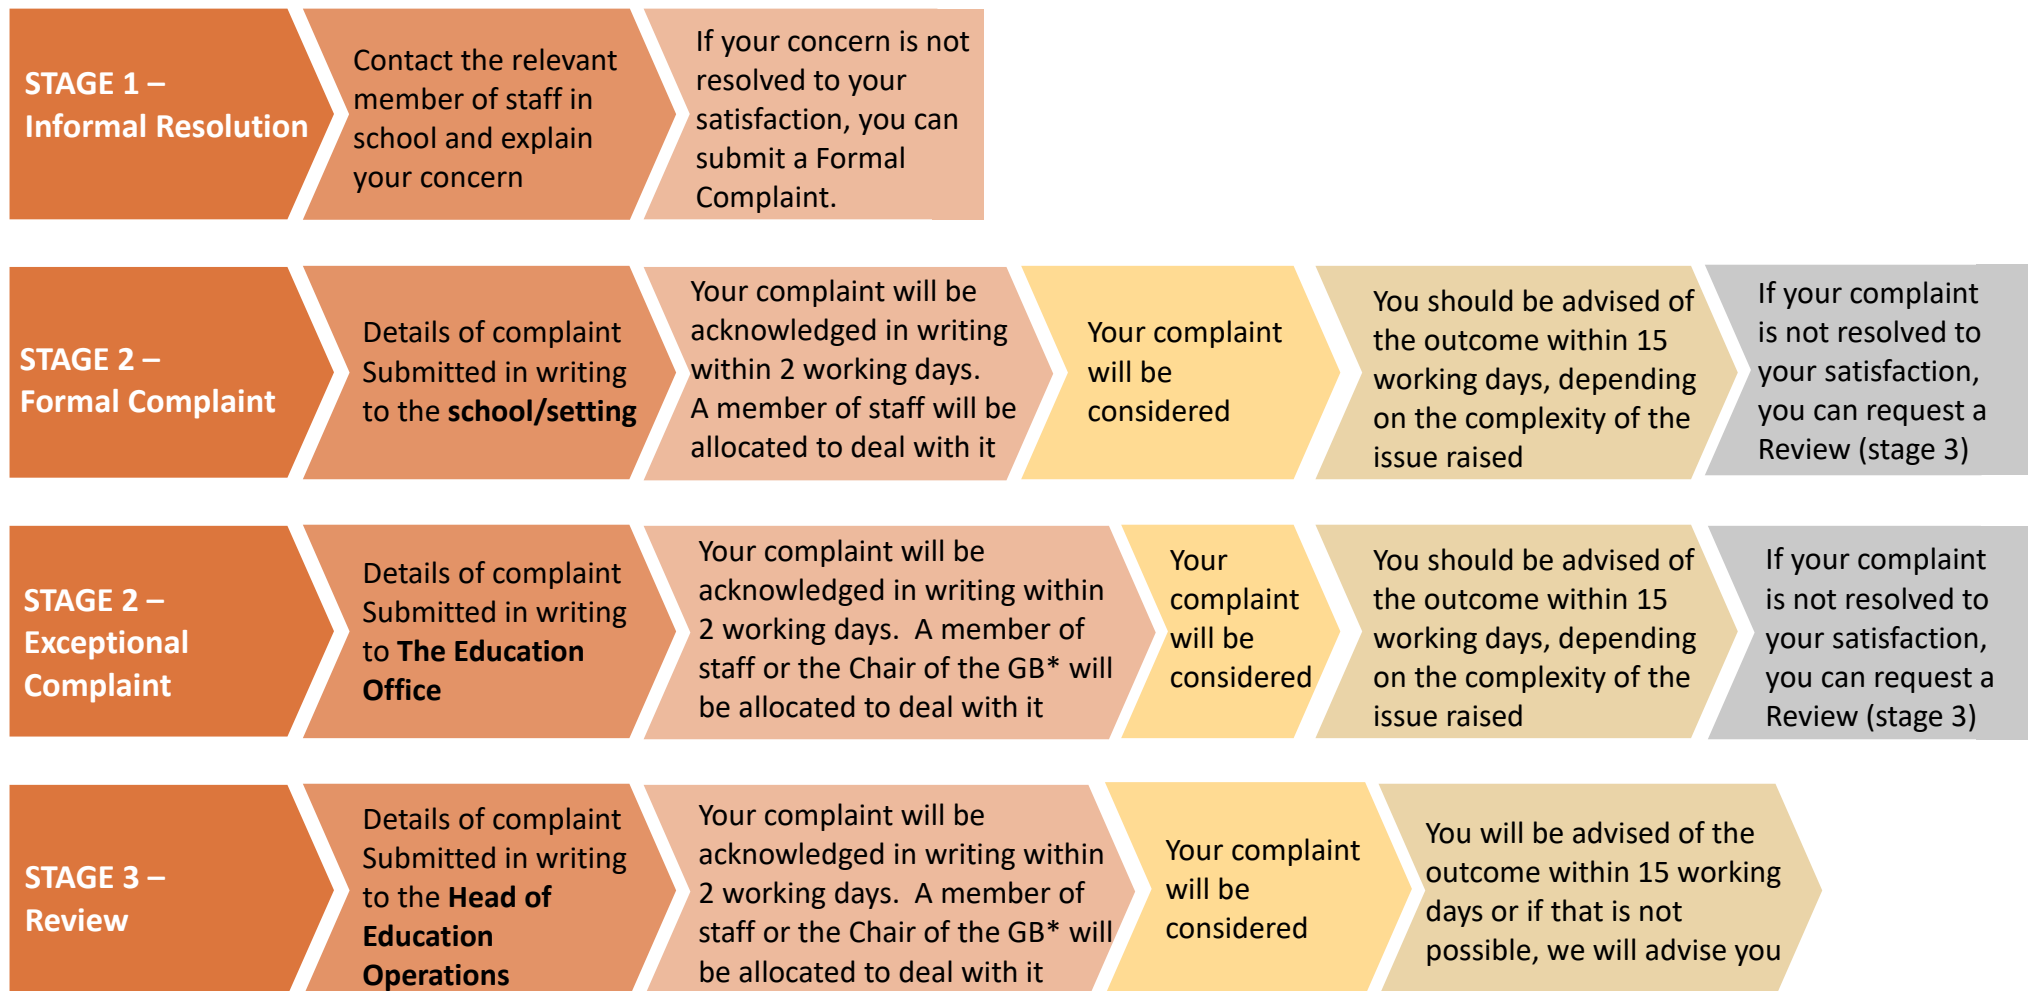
STAGE 1 – Informal Resolution

Contact the relevant member of staff in school and explain your concern

If your concern is not resolved to your satisfaction, you can submit a Formal Complaint.

STAGE 2 – Formal Complaint

Details of complaint Submitted in writing to the **school/setting**

Your complaint will be acknowledged in writing within 2 working days. A member of staff will be allocated to deal with it

Your complaint will be considered

You should be advised of the outcome within 15 working days, depending on the complexity of the issue raised

If your complaint is not resolved to your satisfaction, you can request a Review (stage 3)

STAGE 2 – Exceptional Complaint

Details of complaint Submitted in writing to **The Education Office**

Your complaint will be acknowledged in writing within 2 working days. A member of staff or the Chair of the GB* will be allocated to deal with it

Your complaint will be considered

You should be advised of the outcome within 15 working days, depending on the complexity of the issue raised

If your complaint is not resolved to your satisfaction, you can request a Review (stage 3)

STAGE 3 – Review

Details of complaint Submitted in writing to the **Head of Education Operations**

Your complaint will be acknowledged in writing within 2 working days. A member of staff or the Chair of the GB* will be allocated to deal with it

Your complaint will be considered

You will be advised of the outcome within 15 working days or if that is not possible, we will advise you